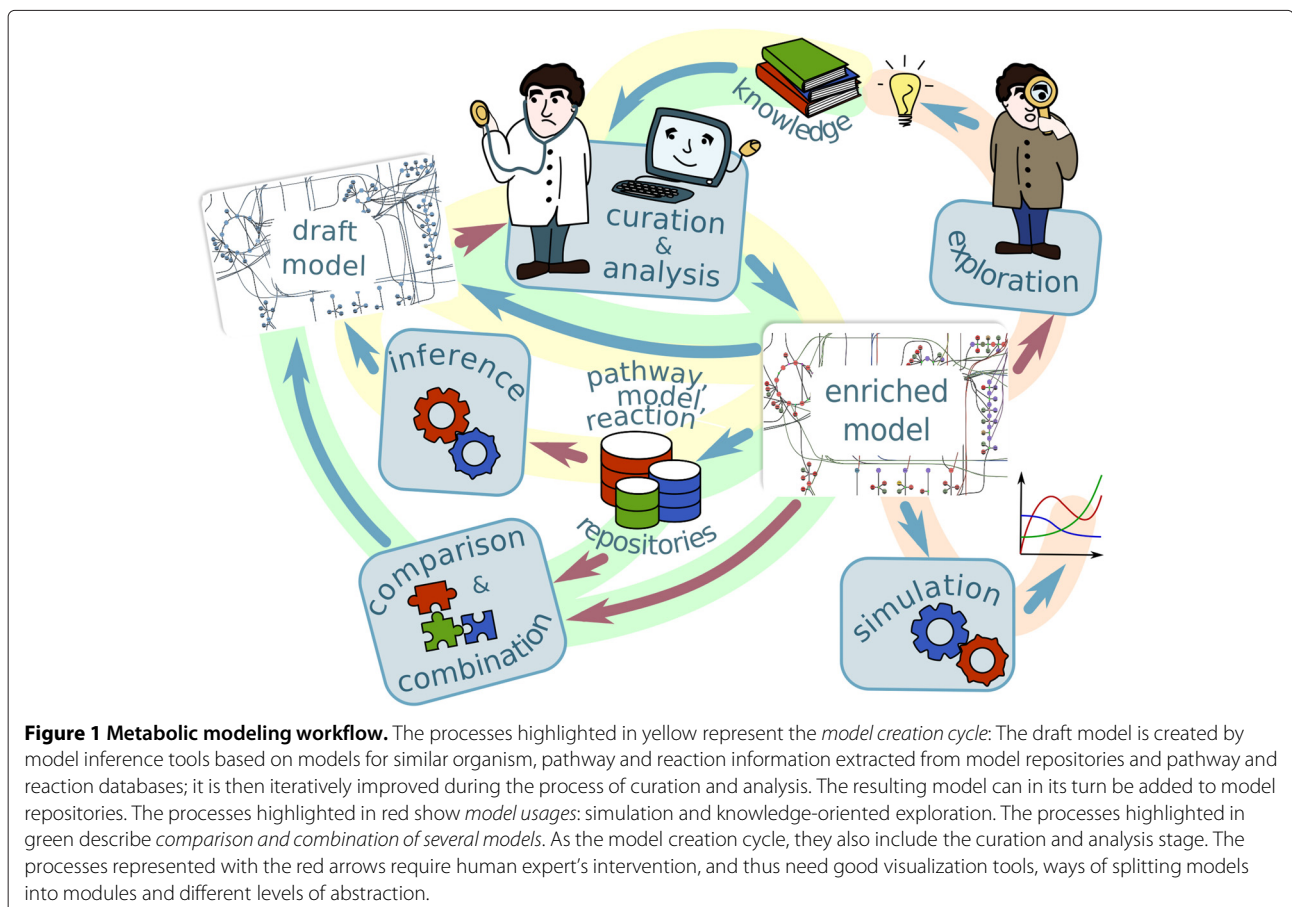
knowledge

draft model

curation & analysis

exploration

inference

pathway, model, reaction

repositories

enriched model

comparison & combination

simulation

**Figure 1 Metabolic modeling workflow.** The processes highlighted in yellow represent the *model creation cycle*: The draft model is created by model inference tools based on models for similar organism, pathway and reaction information extracted from model repositories and pathway and reaction databases; it is then iteratively improved during the process of curation and analysis. The resulting model can in its turn be added to model repositories. The processes highlighted in red show *model usages*: simulation and knowledge-oriented exploration. The processes highlighted in green describe *comparison and combination of several models*. As the model creation cycle, they also include the curation and analysis stage. The processes represented with the red arrows require human expert's intervention, and thus need good visualization tools, ways of splitting models into modules and different levels of abstraction.